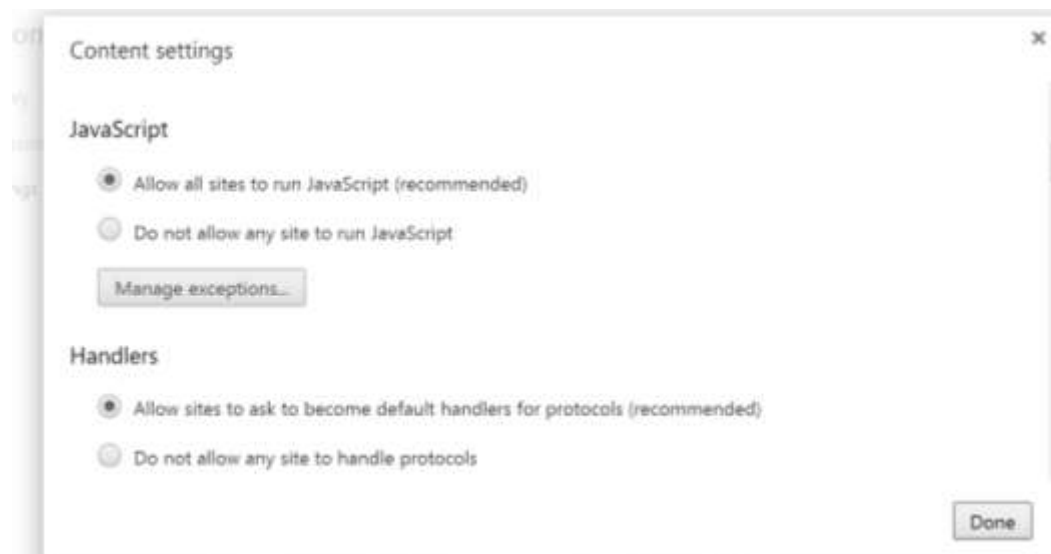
Content settings

×

JavaScript

Allow all sites to run JavaScript (recommended)

Do not allow any site to run JavaScript

Manage exceptions...

Handlers

Allow sites to ask to become default handlers for protocols (recommended)

Do not allow any site to handle protocols

Done